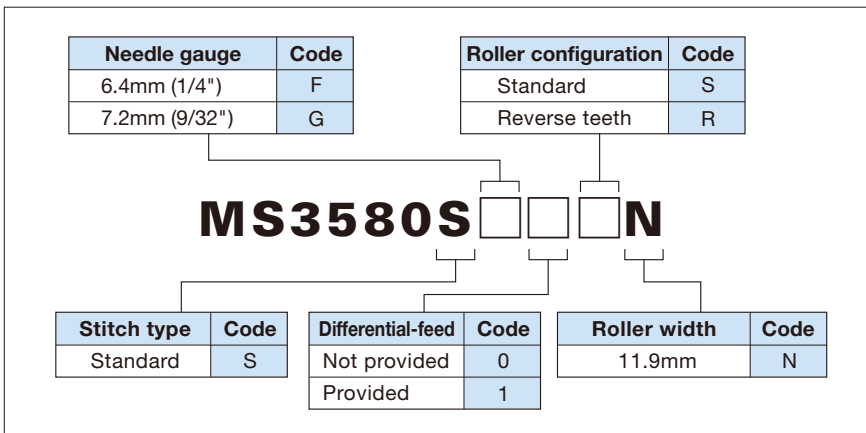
| Needle gauge | Code |
|---|---|
| 6.4mm (1/4") | F |
| 7.2mm (9/32") | G |

| Roller configuration | Code |
|---|---|
| Standard | S |
| Reverse teeth | R |

MS3580S□□□N

| Stitch type | Code |
|---|---|
| Standard | S |

| Differential-feed | Code |
|---|---|
| Not provided | 0 |
| Provided | 1 |

| Roller width | Code |
|---|---|
| 11.9mm | N |